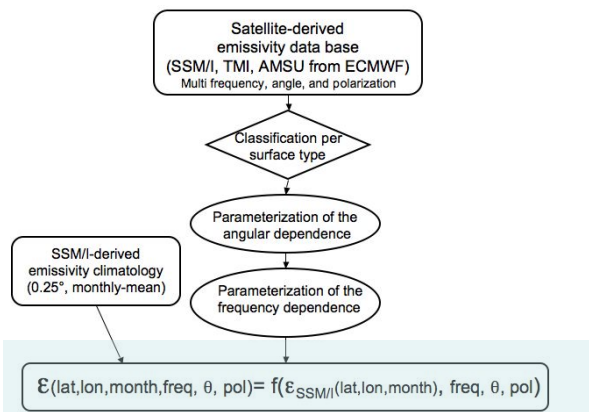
Satellite-derived emissivity data base (SSM/I, TMI, AMSU from ECMWF)
Multi frequency, angle, and polarization

Classification per surface type

Parameterization of the angular dependence

SSM/I-derived emissivity climatology (0.25°, monthly-mean)

Parameterization of the frequency dependence

$\varepsilon(\text{lat,lon,month,freq}, \theta, \text{pol}) = f(\varepsilon_{SSM/I}(\text{lat,lon,month}), \text{freq}, \theta, \text{pol})$